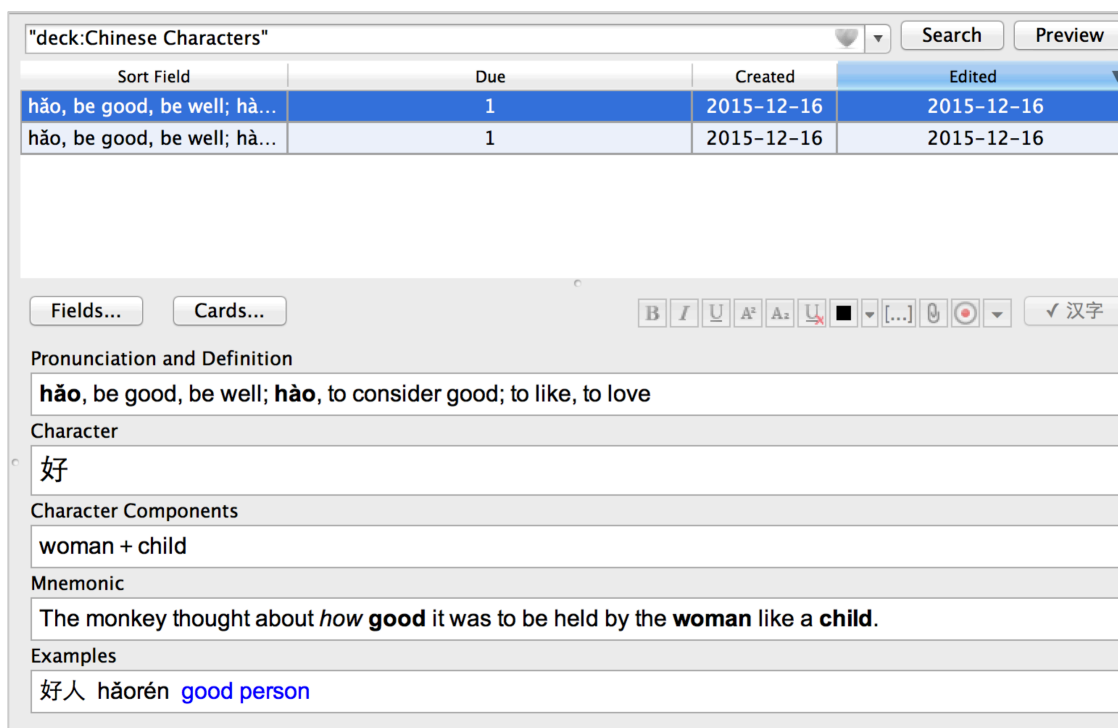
"deck:Chinese Characters"

Search

Preview

| Sort Field | Due | Created | Edited |
|---|---|---|---|
| hǎo, be good, be well; hà... | 1 | 2015-12-16 | 2015-12-16 |
| hǎo, be good, be well; hà... | 1 | 2015-12-16 | 2015-12-16 |

Fields...

Cards...

B I U A² A₂ U [...] ✓ 汉字

Pronunciation and Definition

**hǎo**, be good, be well; **hào**, to consider good; to like, to love

Character

好

Character Components

woman + child

Mnemonic

The monkey thought about *how* **good** it was to be held by the **woman** like a **child**.

Examples

好人 hǎorén good person